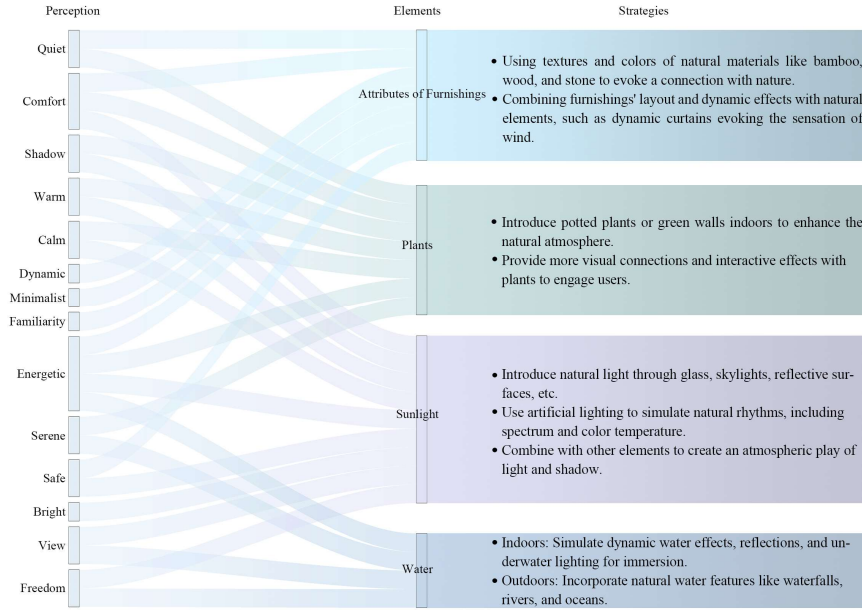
Perception

Quiet

Comfort

Shadow

Warm

Calm

Dynamic

Minimalist

Familiarity

Energetic

Serene

Safe

Bright

View

Freedom

Elements

Attributes of Furnishings

Plants

Sunlight

Water

Strategies

• Using textures and colors of natural materials like bamboo, wood, and stone to evoke a connection with nature.
• Combining furnishings' layout and dynamic effects with natural elements, such as dynamic curtains evoking the sensation of wind.

• Introduce potted plants or green walls indoors to enhance the natural atmosphere.
• Provide more visual connections and interactive effects with plants to engage users.

• Introduce natural light through glass, skylights, reflective surfaces, etc.
• Use artificial lighting to simulate natural rhythms, including spectrum and color temperature.
• Combine with other elements to create an atmospheric play of light and shadow.

• Indoors: Simulate dynamic water effects, reflections, and underwater lighting for immersion.
• Outdoors: Incorporate natural water features like waterfalls, rivers, and oceans.